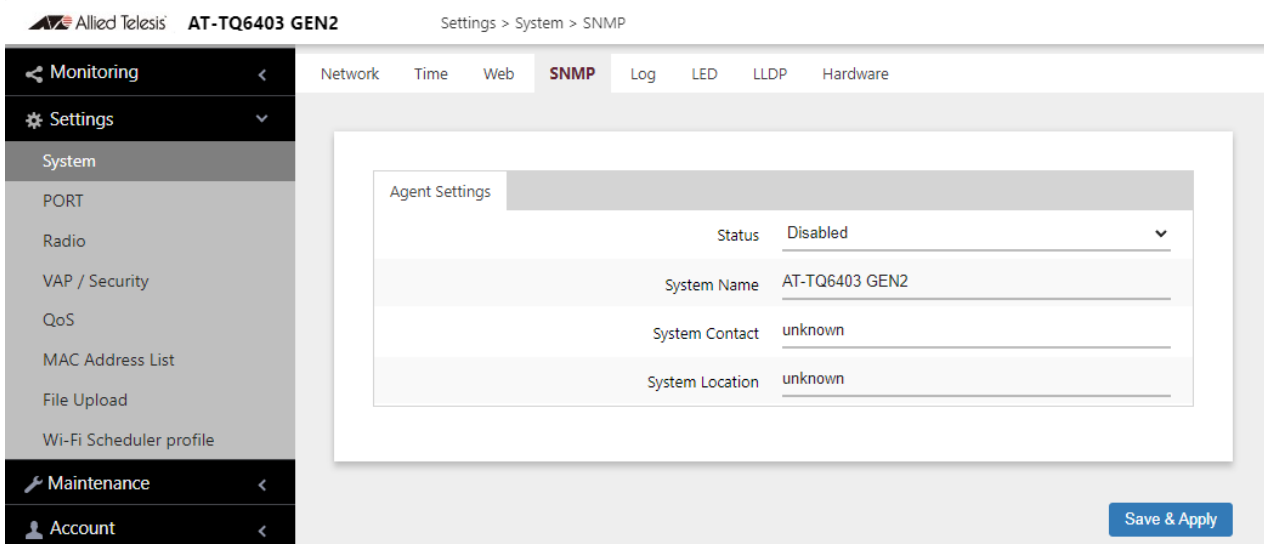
Allied Telesis AT-TQ6403 GEN2

Settings > System > SNMP

Monitoring

Settings

System

PORT

Radio

VAP / Security

QoS

MAC Address List

File Upload

Wi-Fi Scheduler profile

Maintenance

Account

Network Time Web SNMP Log LED LLDP Hardware

Agent Settings

Status Disabled

System Name AT-TQ6403 GEN2

System Contact unknown

System Location unknown

Save & Apply